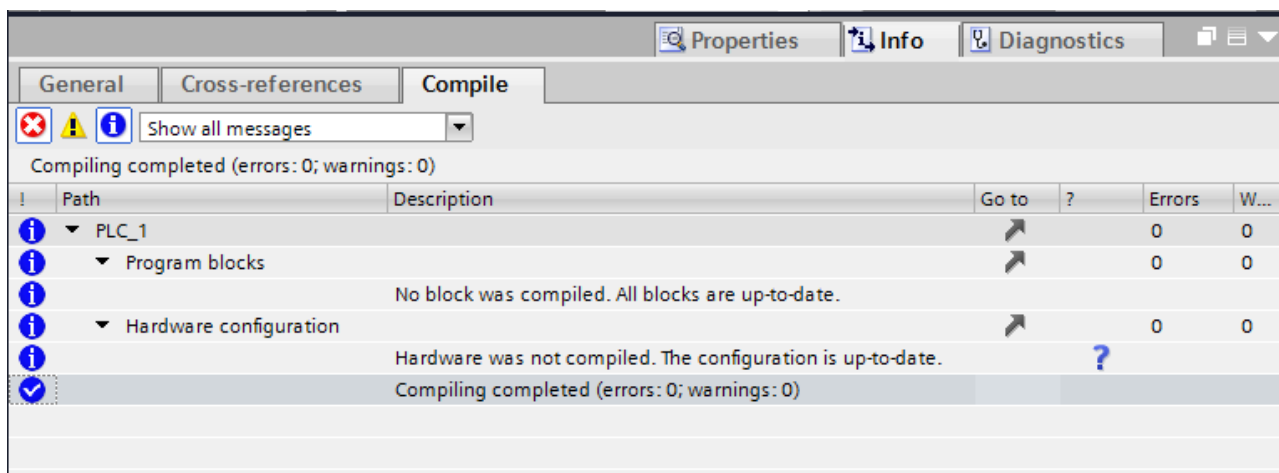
Properties | Info | Diagnostics

General | Cross-references | Compile

Show all messages

Compiling completed (errors: 0; warnings: 0)

| ! | Path | Description | Go to | ? | Errors | W... |
|---|---|---|---|---|---|---|
| | PLC_1 | | | | 0 | 0 |
| | Program blocks | | | | 0 | 0 |
| | | No block was compiled. All blocks are up-to-date. | | | | |
| | Hardware configuration | | | | 0 | 0 |
| | | Hardware was not compiled. The configuration is up-to-date. | | ? | | |
| | | Compiling completed (errors: 0; warnings: 0) | | | | |